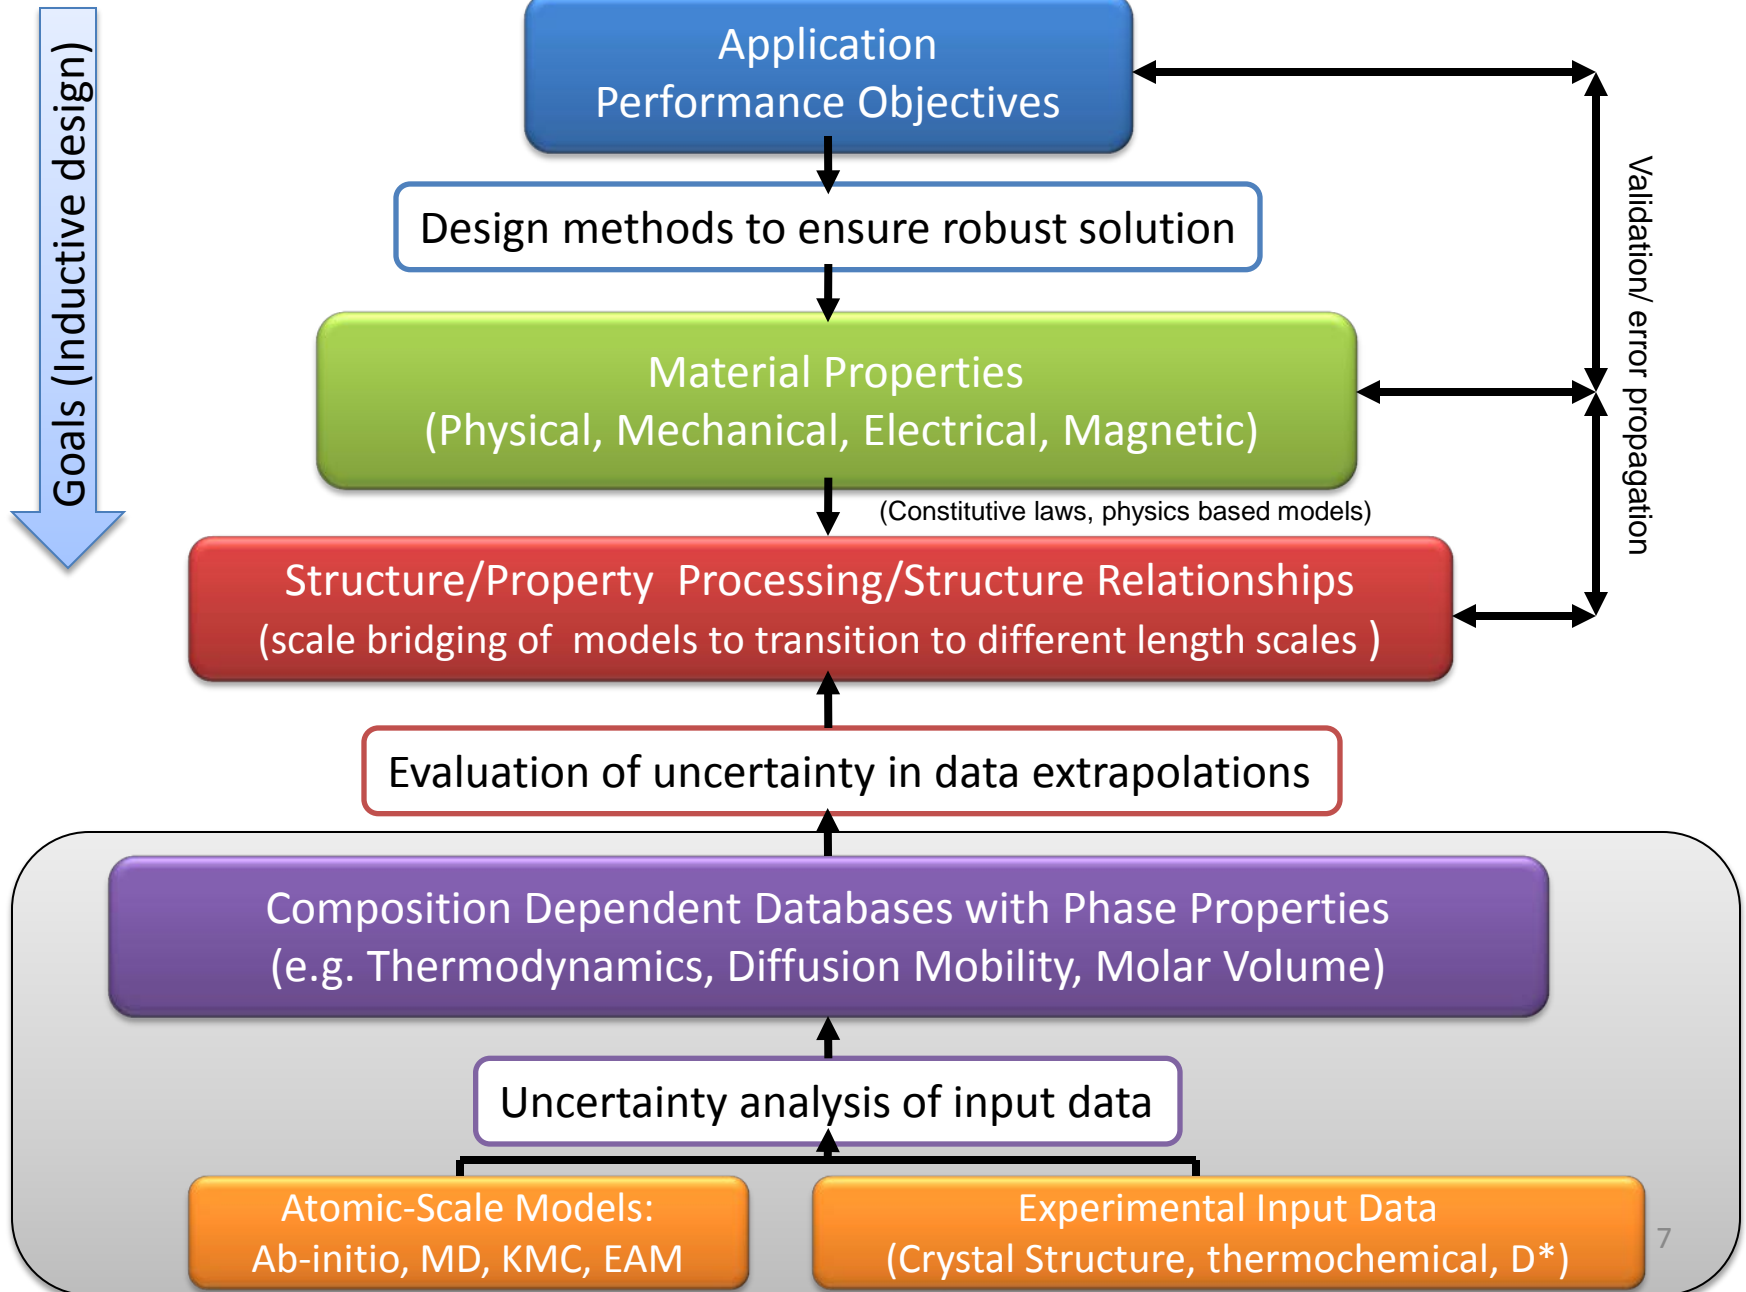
Goals (Inductive design)

Application
Performance Objectives

Design methods to ensure robust solution

Material Properties
(Physical, Mechanical, Electrical, Magnetic)

(Constitutive laws, physics based models)

Structure/Property Processing/Structure Relationships
(scale bridging of models to transition to different length scales )

Validation/ error propagation

Evaluation of uncertainty in data extrapolations

Composition Dependent Databases with Phase Properties
(e.g. Thermodynamics, Diffusion Mobility, Molar Volume)

Uncertainty analysis of input data

Atomic-Scale Models:
Ab-initio, MD, KMC, EAM

Experimental Input Data
(Crystal Structure, thermochemical, D*)

7